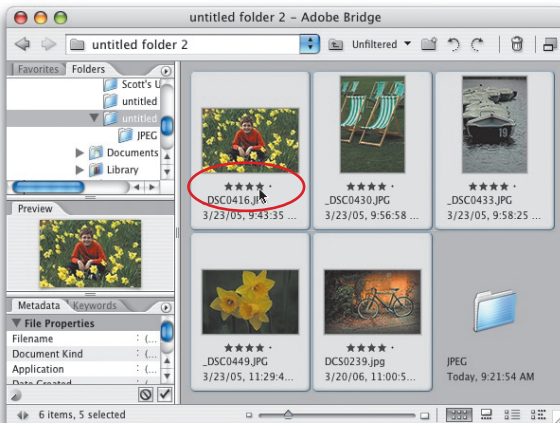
untitled folder 2 - Adobe Bridge

untitled folder 2

Unfiltered

Favorites Folders

Scott's U

untitled

untitled

JPEG

Documents

Library

Preview

Metadata Keywords

File Properties

Filename : (...

Document Kind : (...

Application : (...

Date Created

★★★★ ·
_DSC0416.JP
3/23/05, 9:43:35

★★★★ ·
_DSC0430.JPG
3/23/05, 9:56:58

★★★★ ·
_DSC0433.JPG
3/23/05, 9:58:25

★★★★ ·
_DSC0449.JPG
3/23/05, 11:29:4...

★★★★ ·
DCS0239.jpg
3/20/06, 11:00:5...

JPEG
Today, 9:21:54 AM

6 items, 5 selected